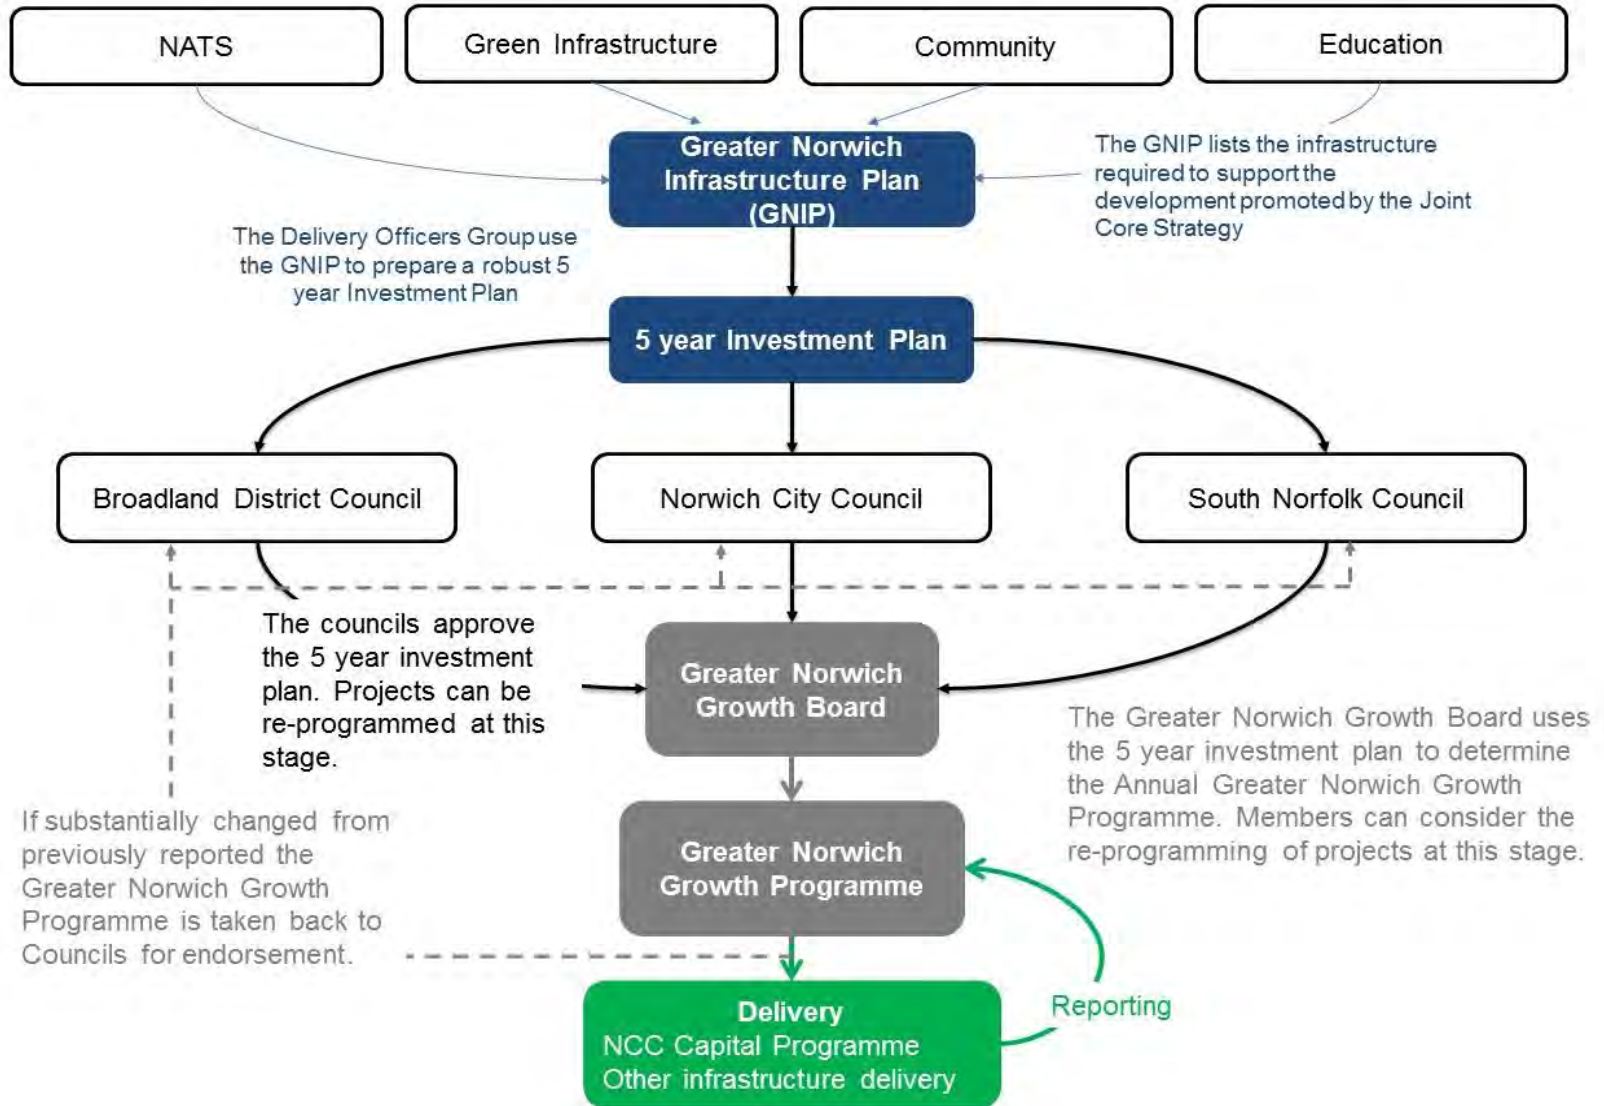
NATS

Green Infrastructure

Community

Education

Greater Norwich Infrastructure Plan (GNIP)

The GNIP lists the infrastructure required to support the development promoted by the Joint Core Strategy

The Delivery Officers Group use the GNIP to prepare a robust 5 year Investment Plan

5 year Investment Plan

Broadland District Council

Norwich City Council

South Norfolk Council

The councils approve the 5 year investment plan. Projects can be re-programmed at this stage.

Greater Norwich Growth Board

The Greater Norwich Growth Board uses the 5 year investment plan to determine the Annual Greater Norwich Growth Programme. Members can consider the re-programming of projects at this stage.

If substantially changed from previously reported the Greater Norwich Growth Programme is taken back to Councils for endorsement.

Greater Norwich Growth Programme

Reporting

Delivery
NCC Capital Programme
Other infrastructure delivery